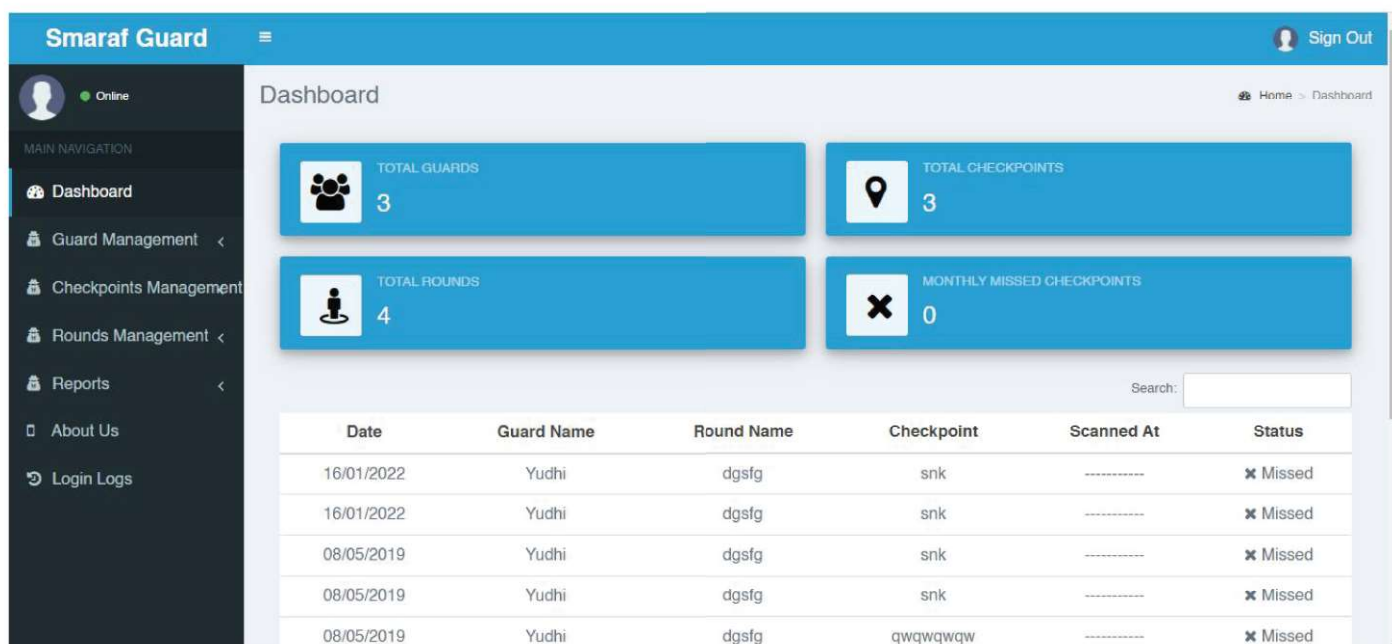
Smaraf Guard

Sign Out

Online

MAIN NAVIGATION

Dashboard

Guard Management

Checkpoints Management

Rounds Management

Reports

About Us

Login Logs

Dashboard

Home > Dashboard

TOTAL GUARDS
3

TOTAL CHECKPOINTS
3

TOTAL ROUNDS
4

MONTHLY MISSED CHECKPOINTS
0

Search:

| Date | Guard Name | Round Name | Checkpoint | Scanned At | Status |
|---|---|---|---|---|---|
| 16/01/2022 | Yudhi | dgsfg | snk | ----------- | Missed |
| 16/01/2022 | Yudhi | dgsfg | snk | ----------- | Missed |
| 08/05/2019 | Yudhi | dgsfg | snk | ----------- | Missed |
| 08/05/2019 | Yudhi | dgsfg | snk | ----------- | Missed |
| 08/05/2019 | Yudhi | dgsfg | qwqwqwqw | ----------- | Missed |